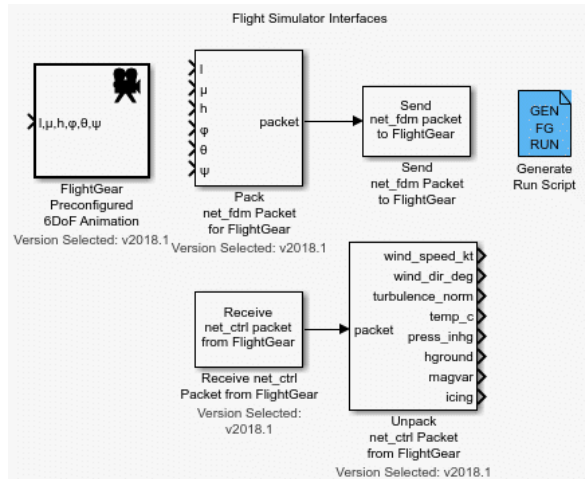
Flight Simulator Interfaces

l,μ,h,φ,θ,ψ

FlightGear Preconfigured 6DoF Animation
Version Selected: v2018.1

l
μ
h
φ
θ
ψ
packet

Pack net_fdm Packet for FlightGear
Version Selected: v2018.1

Send net_fdm packet to FlightGear

Send net_fdm Packet to FlightGear

GEN FG RUN

Generate Run Script

Receive net_ctrl packet from FlightGear

Receive net_ctrl Packet from FlightGear
Version Selected: v2018.1

packet
wind_speed_kt
wind_dir_deg
turbulence_norm
temp_c
press_inhg
hground
magvar
icing

Unpack net_ctrl Packet from FlightGear
Version Selected: v2018.1